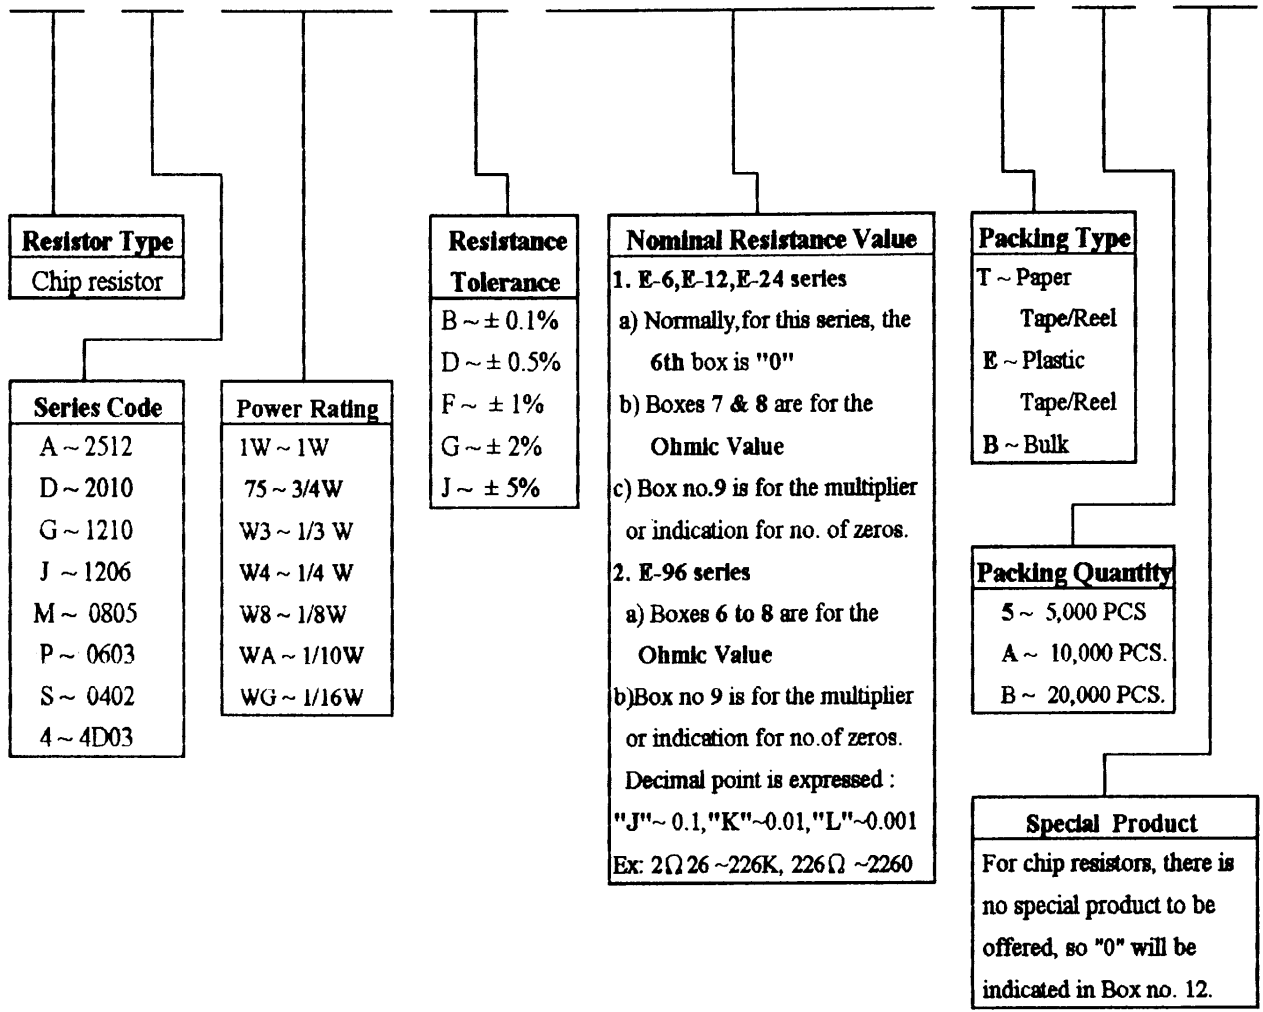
Resistor Type
Chip resistor

Series Code
A ~ 2512
D ~ 2010
G ~ 1210
J ~ 1206
M ~ 0805
P ~ 0603
S ~ 0402
4 ~ 4D03

Power Rating
1W ~ 1W
75 ~ 3/4W
W3 ~ 1/3 W
W4 ~ 1/4 W
W8 ~ 1/8W
WA ~ 1/10W
WG ~ 1/16W

Resistance Tolerance
B ~ ± 0.1%
D ~ ± 0.5%
F ~ ± 1%
G ~ ± 2%
J ~ ± 5%

Nominal Resistance Value
1. E-6,E-12,E-24 series
a) Normally,for this series, the 6th box is "0"
b) Boxes 7 & 8 are for the Ohmic Value
c) Box no.9 is for the multiplier or indication for no. of zeros.
2. E-96 series
a) Boxes 6 to 8 are for the Ohmic Value
b)Box no 9 is for the multiplier or indication for no.of zeros.
Decimal point is expressed :
"J"~ 0.1,"K"~0.01,"L"~0.001
Ex: 2Ω26 ~226K, 226Ω ~2260

Packing Type
T ~ Paper Tape/Reel
E ~ Plastic Tape/Reel
B ~ Bulk

Packing Quantity
5 ~ 5,000 PCS
A ~ 10,000 PCS.
B ~ 20,000 PCS.

Special Product
For chip resistors, there is no special product to be offered, so "0" will be indicated in Box no. 12.